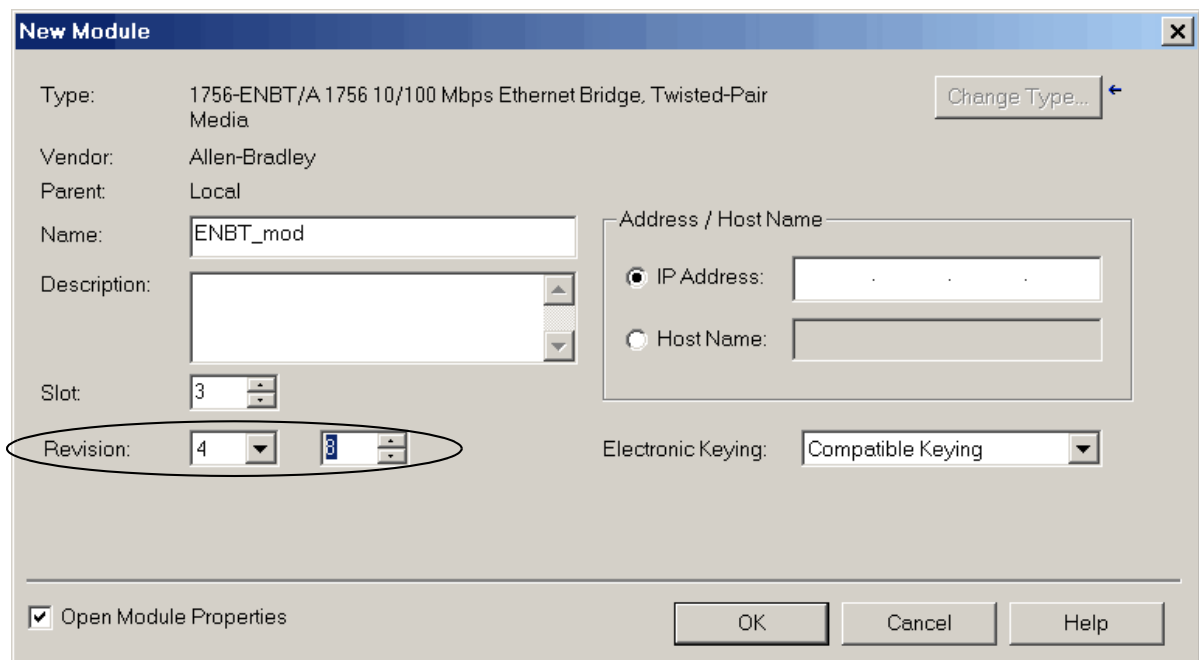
New Module

Type: 1756-ENBT/A 1756 10/100 Mbps Ethernet Bridge, Twisted-Pair Media

Change Type...

Vendor: Allen-Bradley

Parent: Local

Name: ENBT_mod

Description:

Address / Host Name

IP Address: . . .

Host Name:

Slot: 3

Revision: 4 8

Electronic Keying: Compatible Keying

Open Module Properties

OK

Cancel

Help